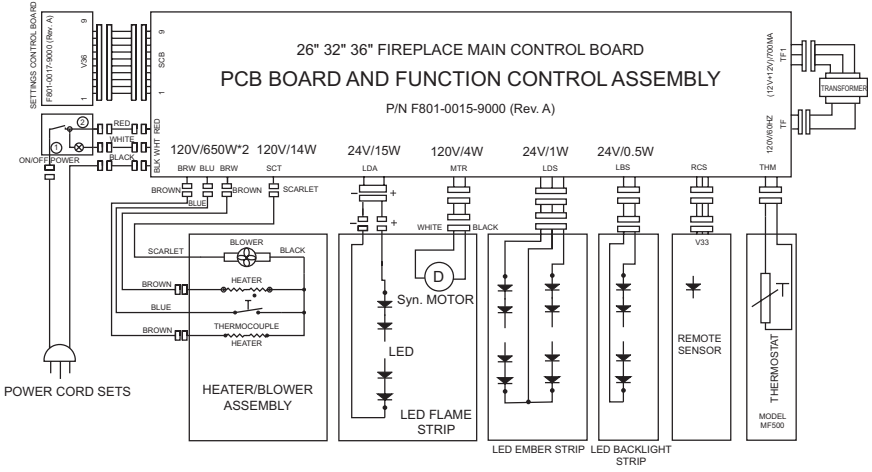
SETTINGS CONTROL BOARD
F801-0017-9000 (Rev. A)
V36
9
1

SCB
9
1

26" 32" 36" FIREPLACE MAIN CONTROL BOARD
PCB BOARD AND FUNCTION CONTROL ASSEMBLY
P/N F801-0015-9000 (Rev. A)

(12V+12V)/700MA
TF1
TRANSFORMER
120V/60HZ
TF

RED
WHITE
BLACK
②
①
ON/OFF POWER
BLK WHT RED

120V/650W*2
BRW BLU BRW
120V/14W
SCT
24V/15W
LDA
120V/4W
MTR
24V/1W
LDS
24V/0.5W
LBS
RCS
THM

BROWN
BLUE
BROWN
SCARLET
−
+
−
+
WHITE
BLACK

SCARLET
BLOWER
BLACK
BROWN
HEATER
BLUE
BROWN
THERMOCOUPLE
HEATER

D
Syn. MOTOR
LED

V33
REMOTE SENSOR
THERMOSTAT

POWER CORD SETS
HEATER/BLOWER ASSEMBLY
LED FLAME STRIP
LED EMBER STRIP
LED BACKLIGHT STRIP
MODEL MF500